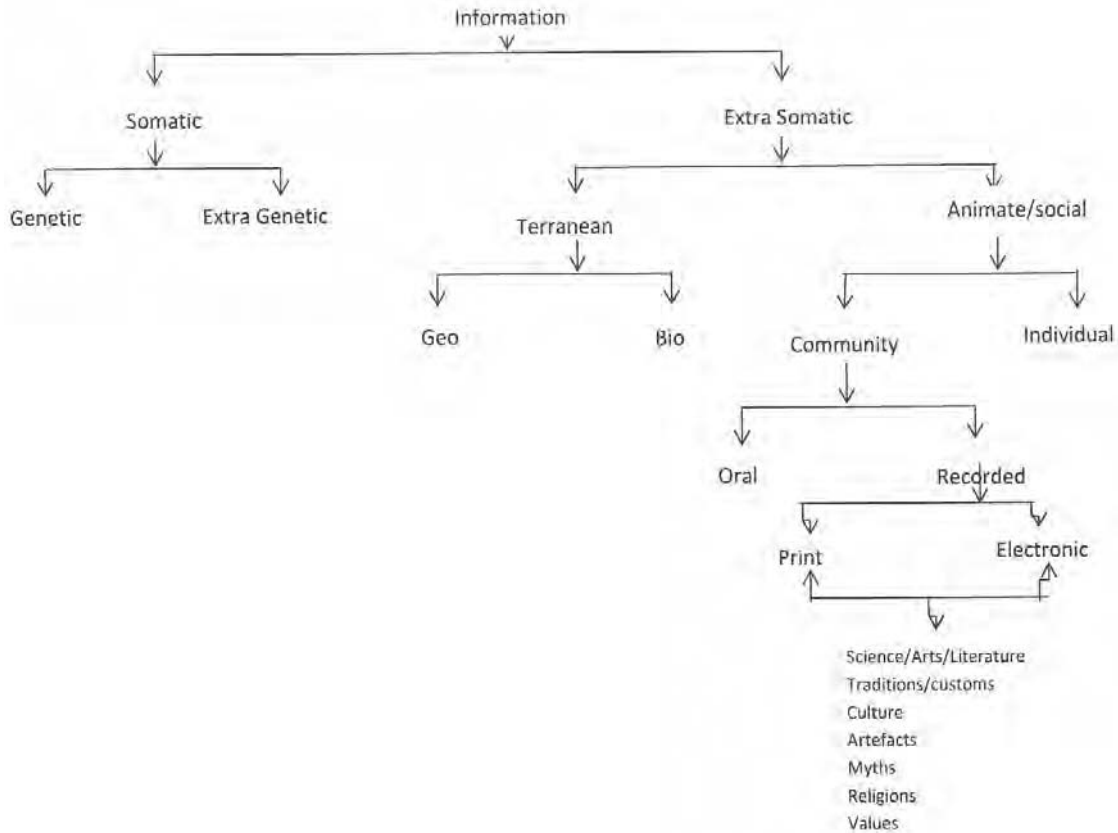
Information

Somatic

Extra Somatic

Genetic

Extra Genetic

Terranean

Animate/social

Geo

Bio

Community

Individual

Oral

Recorded

Print

Electronic

Science/Arts/Literature
Traditions/customs
Culture
Artefacts
Myths
Religions
Values